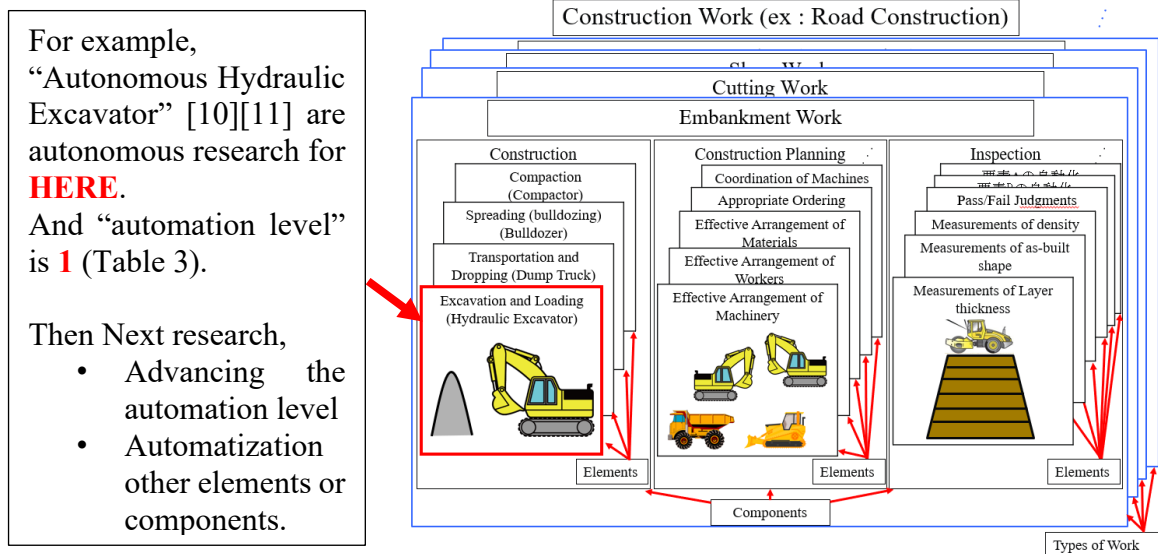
For example, “Autonomous Hydraulic Excavator” [10][11] are autonomous research for **HERE**.

And “automation level” is **1** (Table 3).

Then Next research,

- Advancing the automation level
- Automatization other elements or components.

Construction Work (ex : Road Construction)

Slope Work

Cutting Work

Embankment Work

Construction

Compaction (Compactor)

Spreading (bulldozing) (Bulldozer)

Transportation and Dropping (Dump Truck)

Excavation and Loading (Hydraulic Excavator)

Elements

Construction Planning

Coordination of Machines

Appropriate Ordering

Effective Arrangement of Materials

Effective Arrangement of Workers

Effective Arrangement of Machinery

Elements

Inspection

要素Aの自動化

要素Bの自動化

Pass/Fail Judgments

Measurements of density

Measurements of as-built shape

Measurements of Layer thickness

Elements

Components

Types of Work